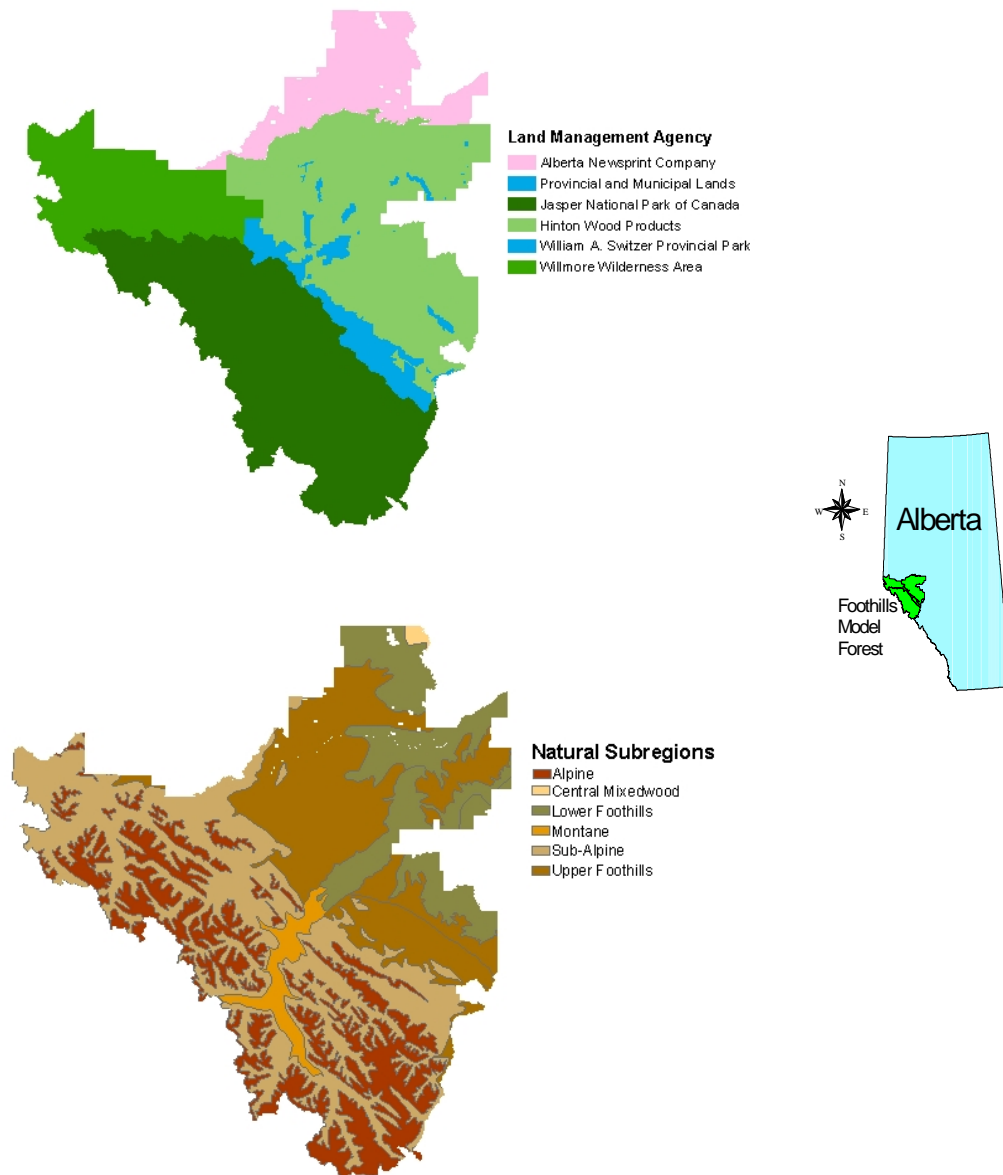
Land Management Agency
Alberta Newsprint Company
Provincial and Municipal Lands
Jasper National Park of Canada
Hinton Wood Products
William A. Switzer Provincial Park
Willmore Wilderness Area

N
W
E
S
Alberta

Foothills Model Forest

Natural Subregions
Alpine
Central Mixedwood
Lower Foothills
Montane
Sub-Alpine
Upper Foothills